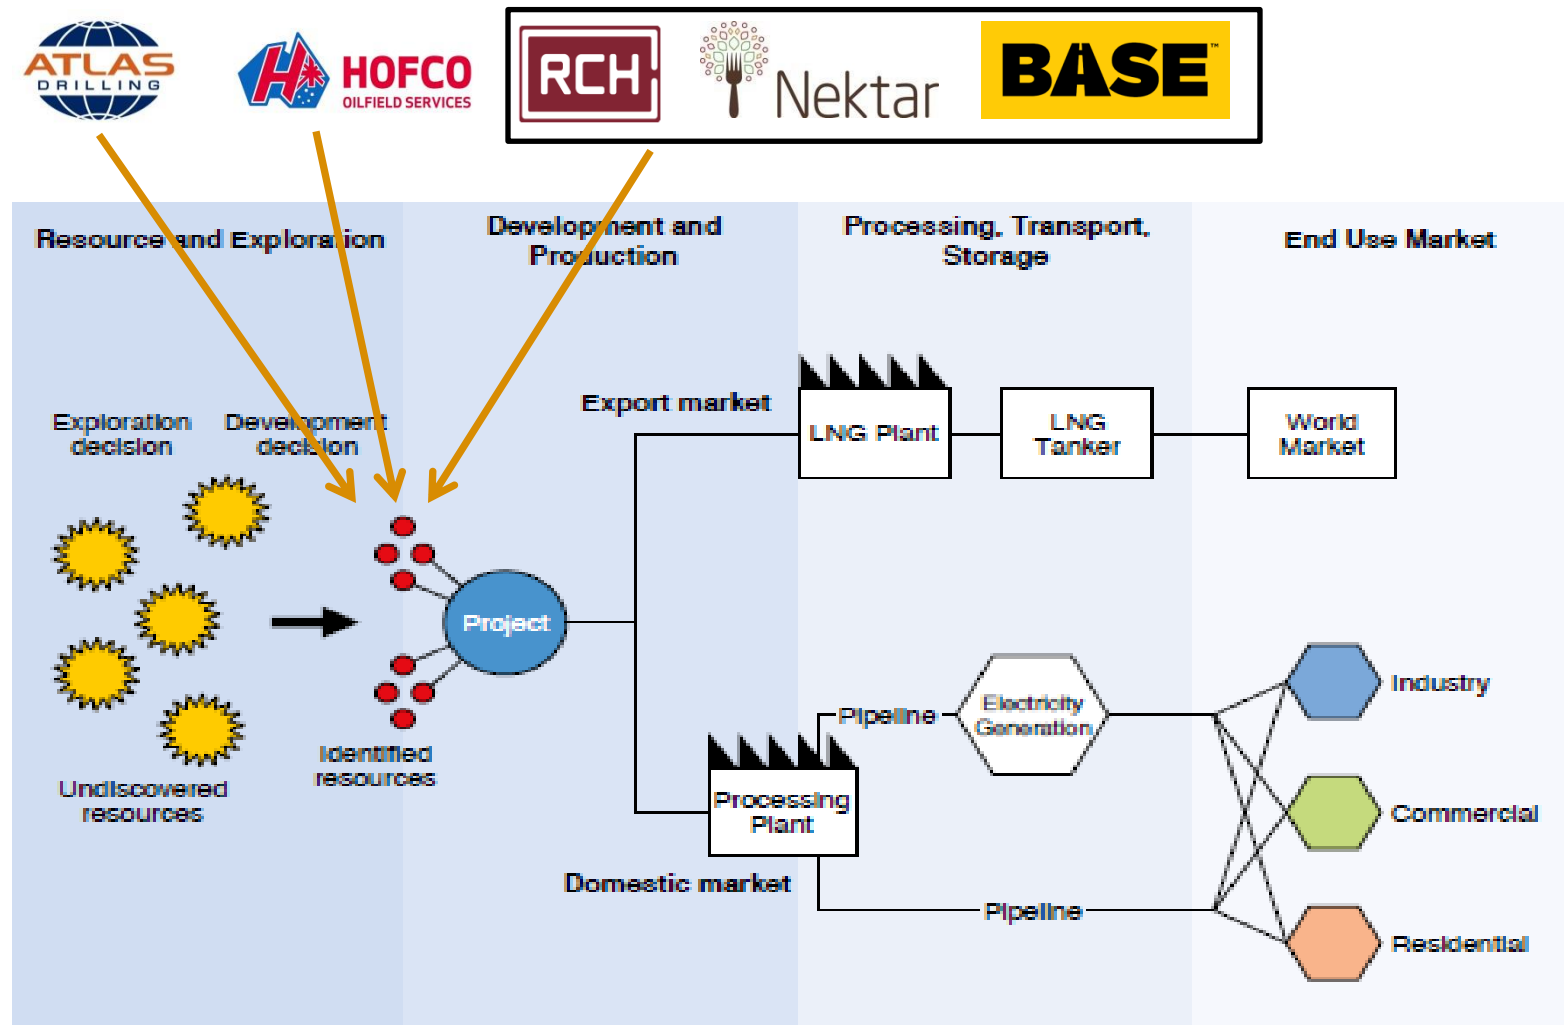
ATLAS DRILLING

HOFCO OILFIELD SERVICES

RCH

Nektar

BASE

Resource and Exploration

Development and Production

Processing, Transport, Storage

End Use Market

Exploration decision

Development decision

Undiscovered resources

Identified resources

Project

Export market

LNG Plant

LNG Tanker

World Market

Pipeline

Electricity Generation

Processing Plant

Domestic market

Pipeline

Industry

Commercial

Residential